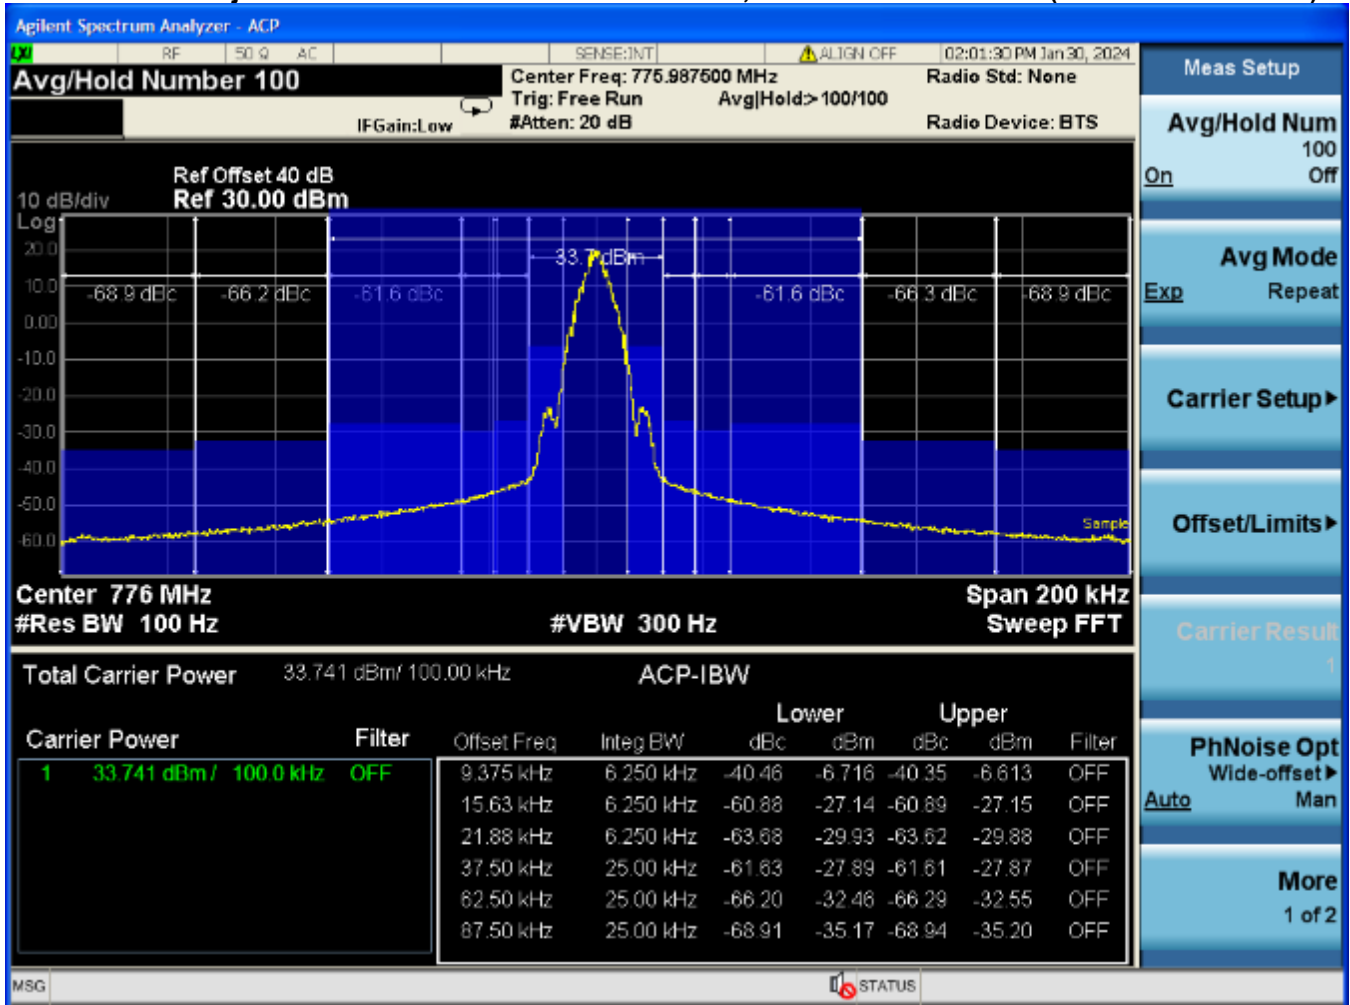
Agilent Spectrum Analyzer - ACP

RF | 50 Ω AC | SENSE:INT | ALIGN OFF | 02:01:30 PM Jan 30, 2024

Avg/Hold Number 100

IFGain:Low

Center Freq: 775.987500 MHz
Trig: Free Run
#Atten: 20 dB

Avg|Hold:>100/100

Radio Std: None
Radio Device: BTS

Meas Setup

Avg/Hold Num
100
On Off

Avg Mode
Exp Repeat

Carrier Setup▸

Offset/Limits▸

Carrier Result
1

PhNoise Opt
Wide-offset▸
Auto Man

More
1 of 2

Ref Offset 40 dB
10 dB/div Ref 30.00 dBm
Log

20.0
10.0
0.00
-10.0
-20.0
-30.0
-40.0
-50.0
-60.0

33.7 dBm

-68.9 dBc -66.2 dBc -61.6 dBc -61.6 dBc -66.3 dBc -68.9 dBc

Sample

Center 776 MHz
#Res BW 100 Hz
#VBW 300 Hz
Span 200 kHz
Sweep FFT

Total Carrier Power 33.741 dBm/ 100.00 kHz
ACP-IBW

Carrier Power Filter
1 33.741 dBm / 100.0 kHz OFF

| Offset Freq | Integ BW | Lower dBc | Lower dBm | Upper dBc | Upper dBm | Filter |
|---|---|---|---|---|---|---|
| 9.375 kHz | 6.250 kHz | -40.46 | -6.716 | -40.35 | -6.613 | OFF |
| 15.63 kHz | 6.250 kHz | -60.88 | -27.14 | -60.89 | -27.15 | OFF |
| 21.88 kHz | 6.250 kHz | -63.68 | -29.93 | -63.62 | -29.88 | OFF |
| 37.50 kHz | 25.00 kHz | -61.63 | -27.89 | -61.61 | -27.87 | OFF |
| 62.50 kHz | 25.00 kHz | -66.20 | -32.46 | -66.29 | -32.55 | OFF |
| 87.50 kHz | 25.00 kHz | -68.91 | -35.17 | -68.94 | -35.20 | OFF |

MSG STATUS